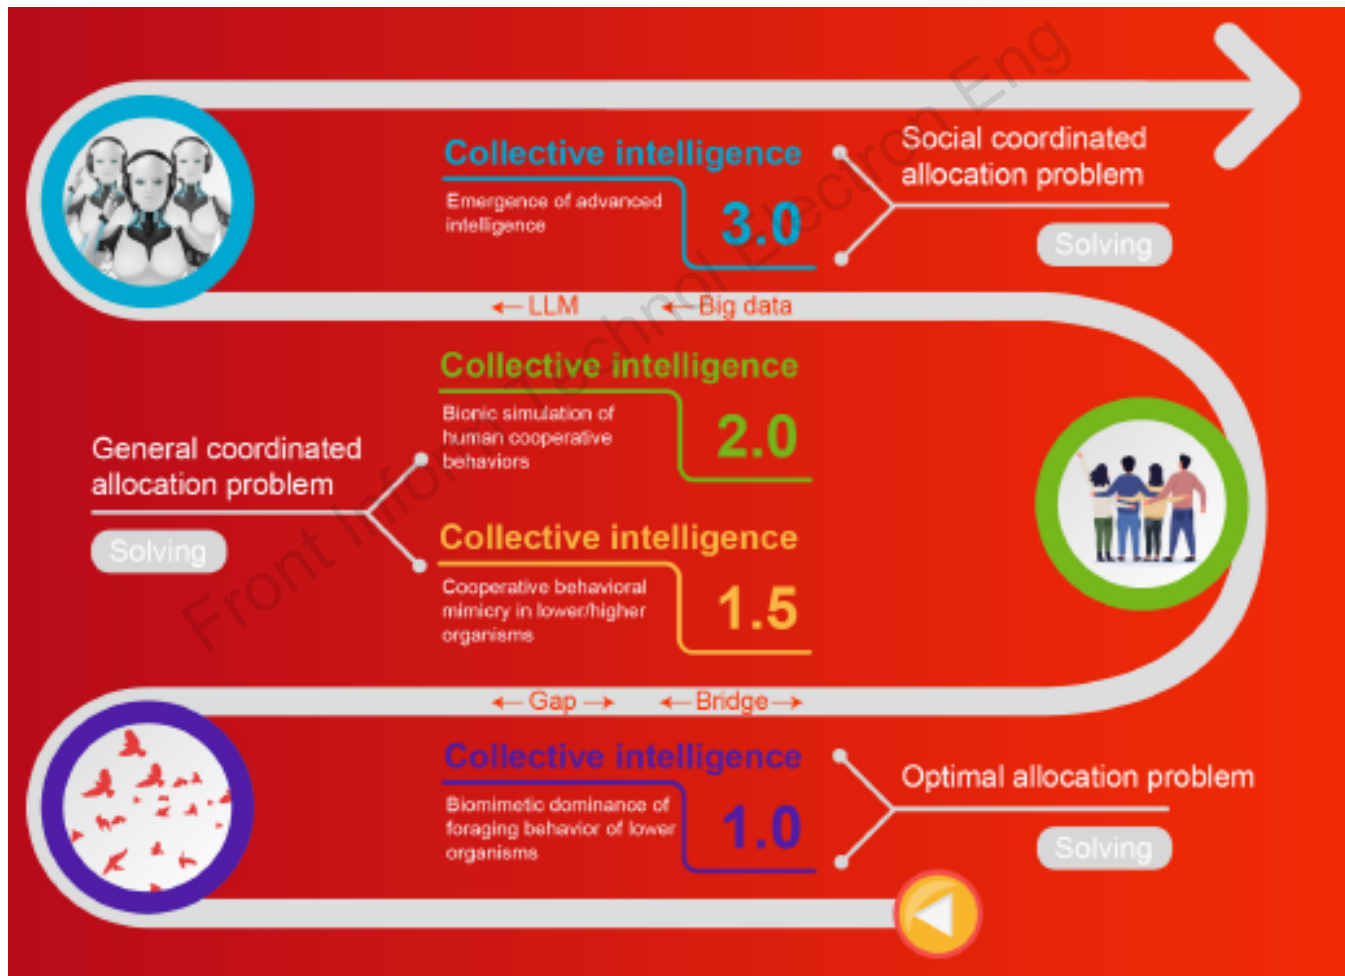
Collective intelligence

Emergence of advanced intelligence

3.0

Social coordinated allocation problem

Solving

← LLM ← Big data

Collective intelligence

Bionic simulation of human cooperative behaviors

2.0

General coordinated allocation problem

Solving

Collective intelligence

Cooperative behavioral mimicry in lower/higher organisms

1.5

← Gap → ← Bridge →

Collective intelligence

Biomimetic dominance of foraging behavior of lower organisms

1.0

Optimal allocation problem

Solving

Front Inform Technol Electron Eng